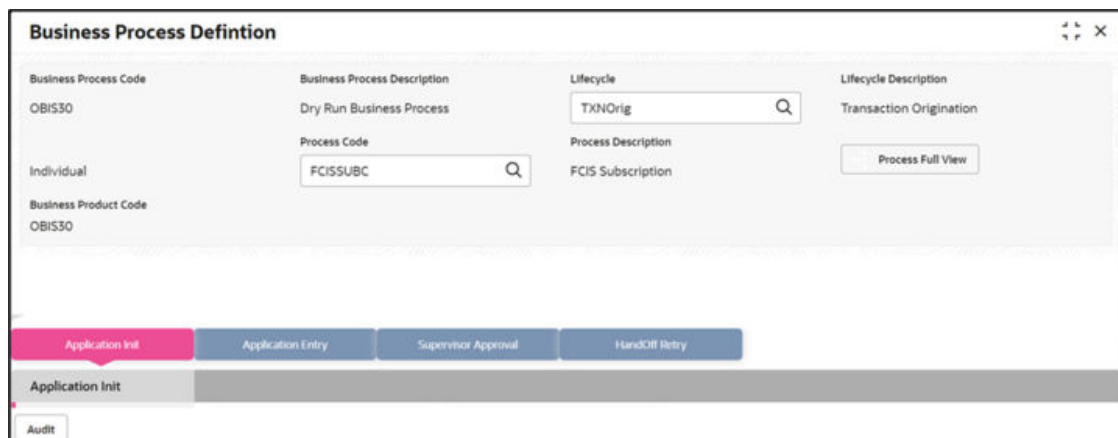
Business Process Defintion

Business Process Code
OBIS30

Business Process Description
Dry Run Business Process

Lifecycle
TXNOrig

Lifecycle Description
Transaction Origination

Individual

Process Code
FCISSUBC

Process Description
FCIS Subscription

Process Full View

Business Product Code
OBIS30

Application Init
Application Entry
Supervisor Approval
HandOff Retry

Application Init

Audit